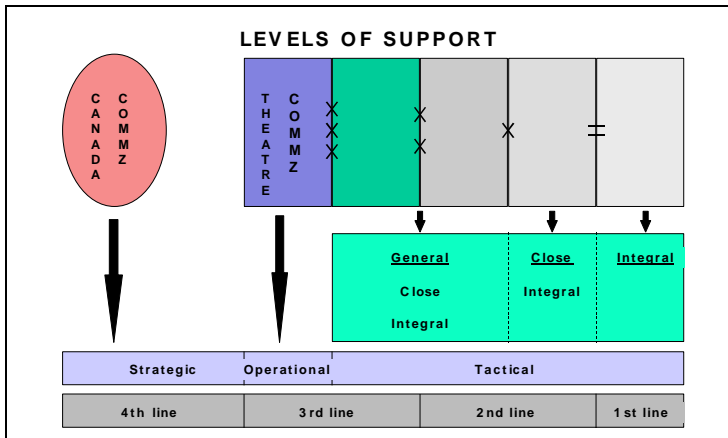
LEVELS OF SUPPORT

CANADA COMMZ

THEATRE COMMZ

General
Close
Integral

Close
Integral

Integral

| Strategic | Operational | Tactical |
|---|---|---|

| 4th line | 3rd line | 2nd line | 1st line |
|---|---|---|---|